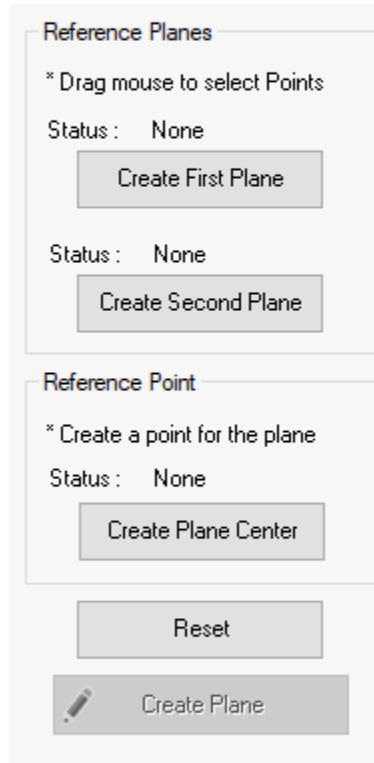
Reference Planes

* Drag mouse to select Points

Status : None

Create First Plane

Status : None

Create Second Plane

Reference Point

* Create a point for the plane

Status : None

Create Plane Center

Reset

Create Plane